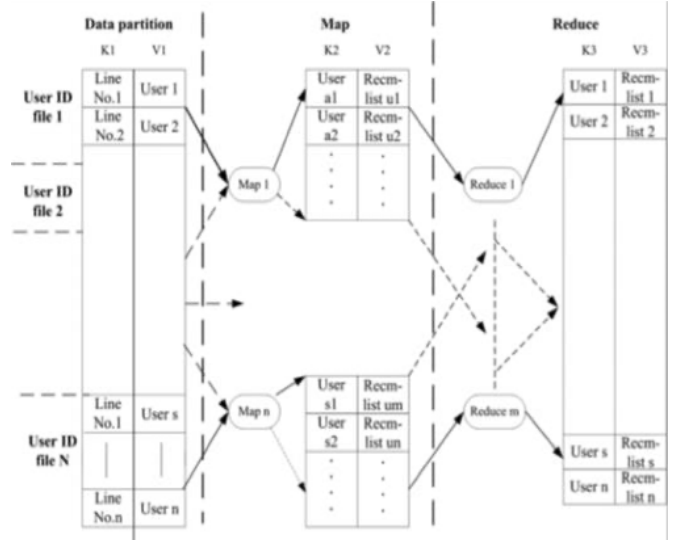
Data partition

Map

Reduce

K1 V1

K2 V2

K3 V3

User ID file 1

User ID file 2

User ID file N

| K1 | V1 |
|---|---|
| Line No.1 | User 1 |
| Line No.2 | User 2 |
| Line No.1 | User s |
| Line No.n | User n |

Map 1

Map n

| K2 | V2 |
|---|---|
| User a1 | Recm-list u1 |
| User a2 | Recm-list u2 |
| User s1 | Recm-list um |
| User s2 | Recm-list un |

Reduce 1

Reduce m

| K3 | V3 |
|---|---|
| User 1 | Recm-list 1 |
| User 2 | Recm-list 2 |
| User s | Recm-list s |
| User n | Recm-list n |